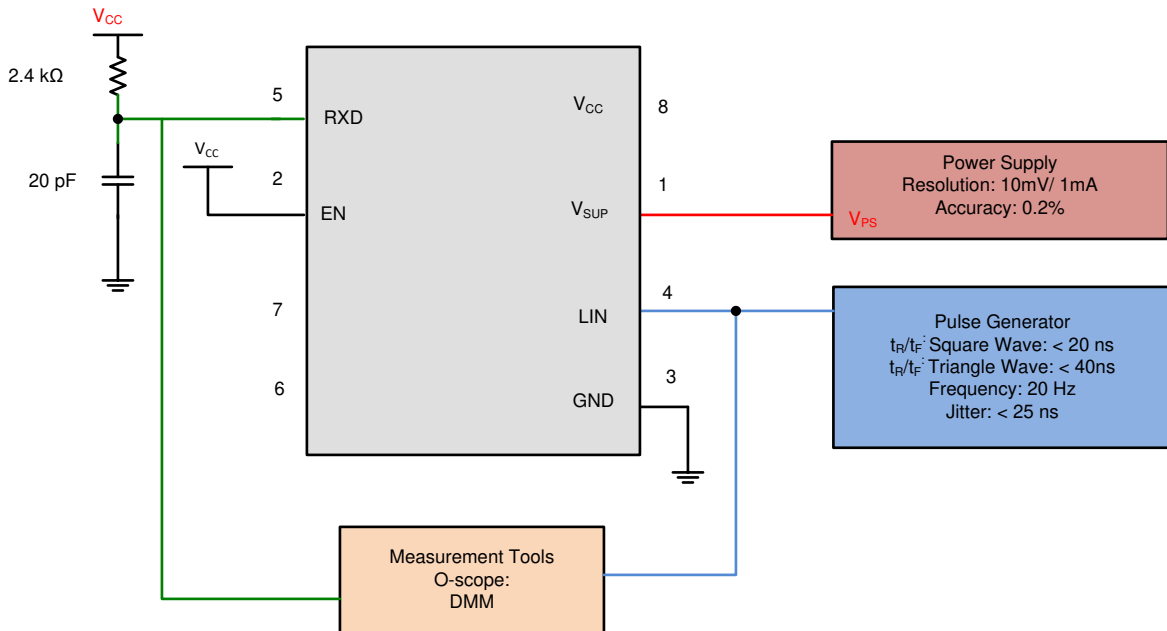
$V_{CC}$

2.4 kΩ

20 pF

$V_{CC}$

5

RXD

2

EN

7

6

$V_{CC}$

8

$V_{SUP}$

1

LIN

4

GND

3

Power Supply
Resolution: 10mV/ 1mA
Accuracy: 0.2%

$V_{PS}$

Pulse Generator
$t_R/t_F$: Square Wave: < 20 ns
$t_R/t_F$: Triangle Wave: < 40ns
Frequency: 20 Hz
Jitter: < 25 ns

Measurement Tools
O-scope:
DMM